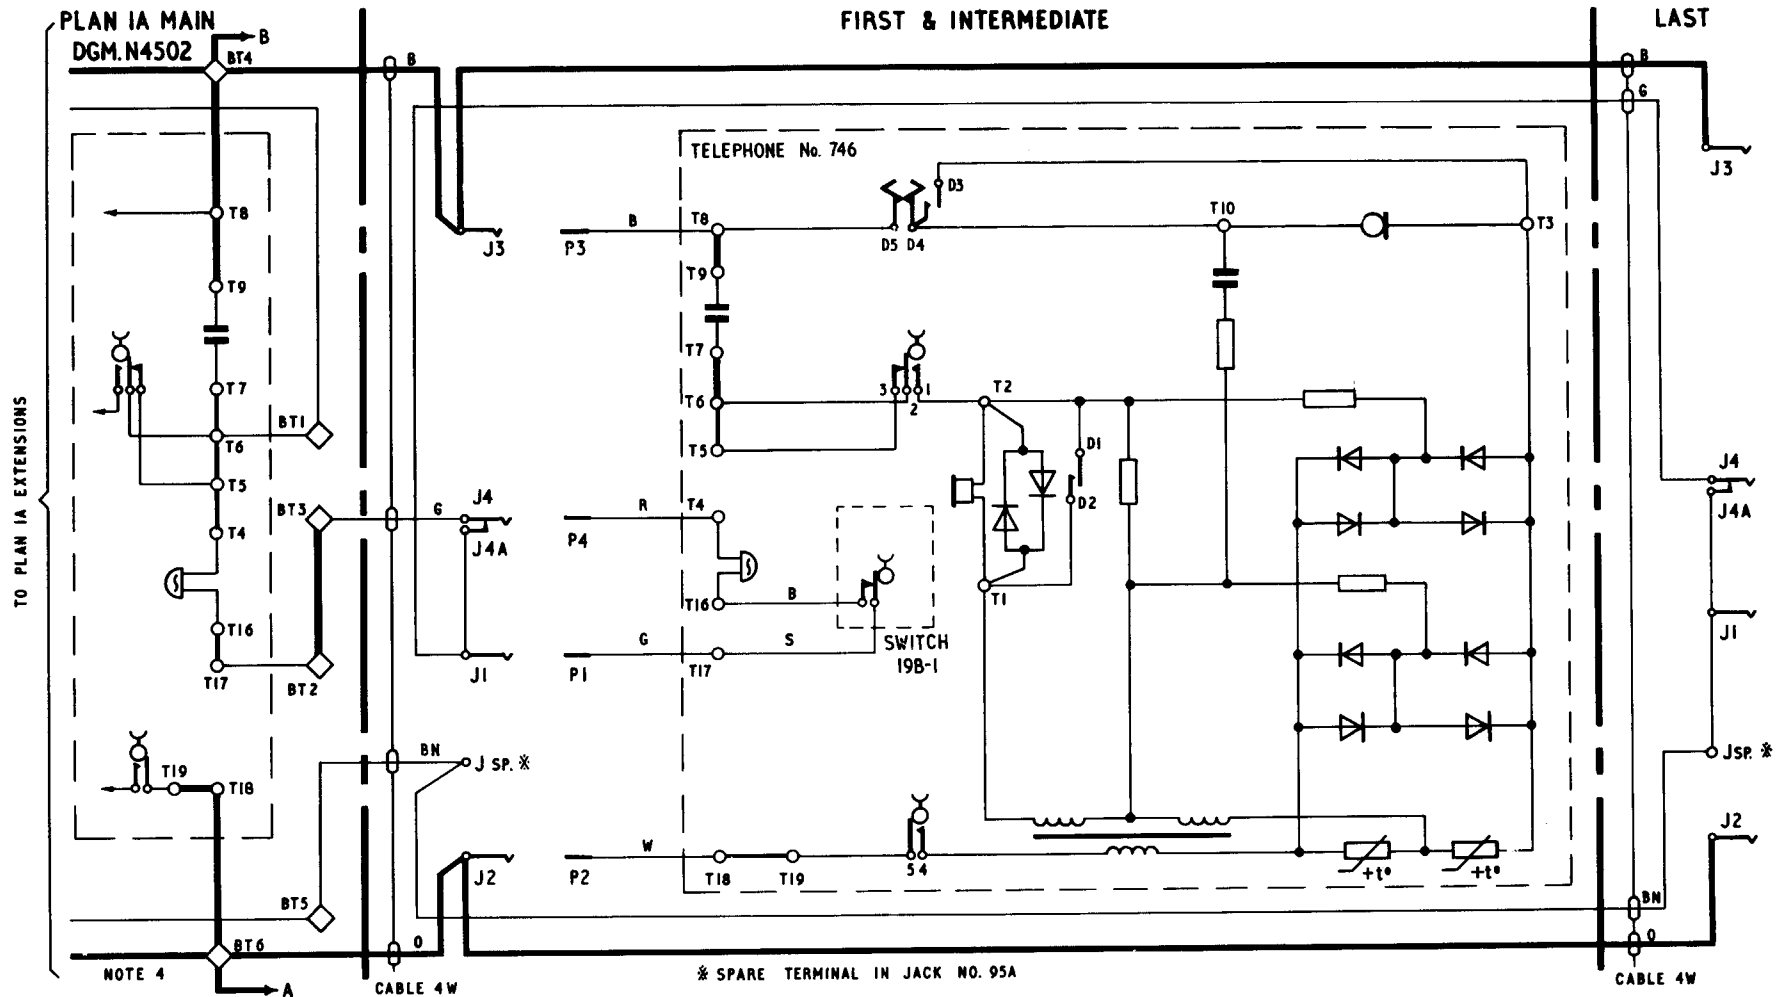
PLAN IA MAIN
DGM.N4502
B
BT4
T8
T9
T7
T6
BT1
T5
T4
T16
T17
BT2
BT3
T19
T18
BT5
BT6
NOTE 4
A
TO PLAN IA EXTENSIONS

B
G
J4
J4A
J1
BN
J SP. ※
J2
J3
0
CABLE 4W

FIRST & INTERMEDIATE

TELEPHONE No. 746
P3
B
T8
T9
T7
T6
T5
P4
R
T4
T16
B
SWITCH 19B-1
P1
G
T17
S
P2
W
T18
T19
D3
D5 D4
T10
T3
3 1
2
T2
D1
D2
T1
5 4
+t°
+t°

※ SPARE TERMINAL IN JACK NO. 95A

LAST
B
G
J3
J4
J4A
J1
JSP. ※
J2
BN
0
CABLE 4W